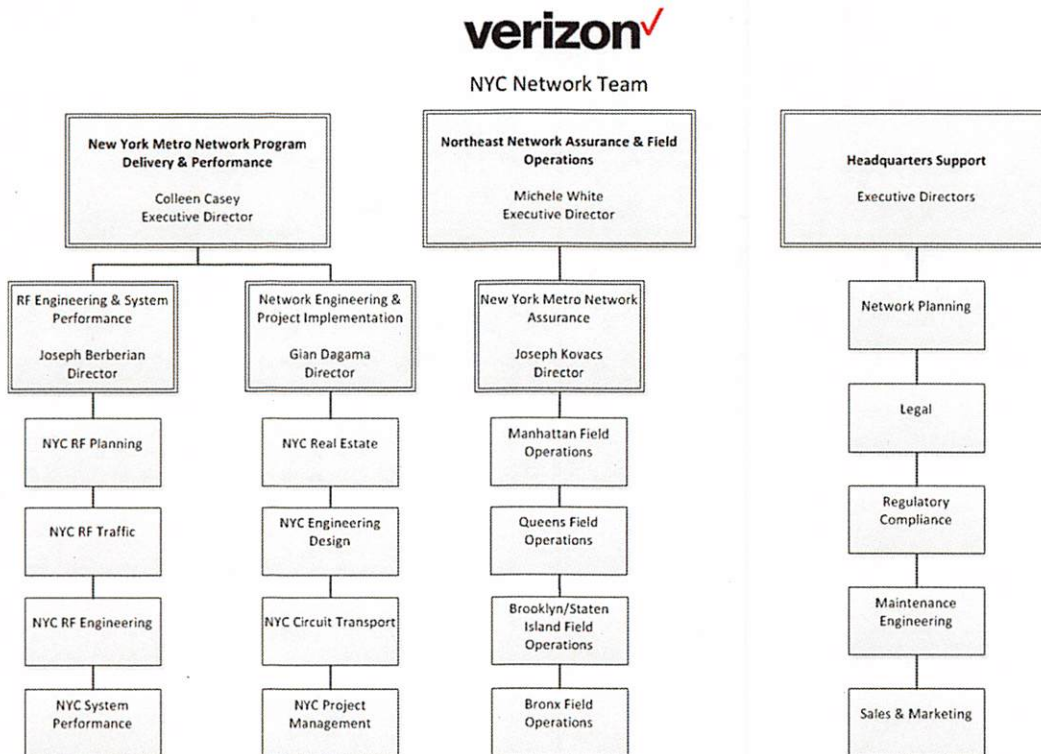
verizon✓

NYC Network Team

New York Metro Network Program Delivery & Performance

Colleen Casey
Executive Director

RF Engineering & System Performance

Joseph Berberian
Director

NYC RF Planning

NYC RF Traffic

NYC RF Engineering

NYC System Performance

Network Engineering & Project Implementation

Gian Dagama
Director

NYC Real Estate

NYC Engineering Design

NYC Circuit Transport

NYC Project Management

Northeast Network Assurance & Field Operations

Michele White
Executive Director

New York Metro Network Assurance

Joseph Kovacs
Director

Manhattan Field Operations

Queens Field Operations

Brooklyn/Staten Island Field Operations

Bronx Field Operations

Headquarters Support

Executive Directors

Network Planning

Legal

Regulatory Compliance

Maintenance Engineering

Sales & Marketing